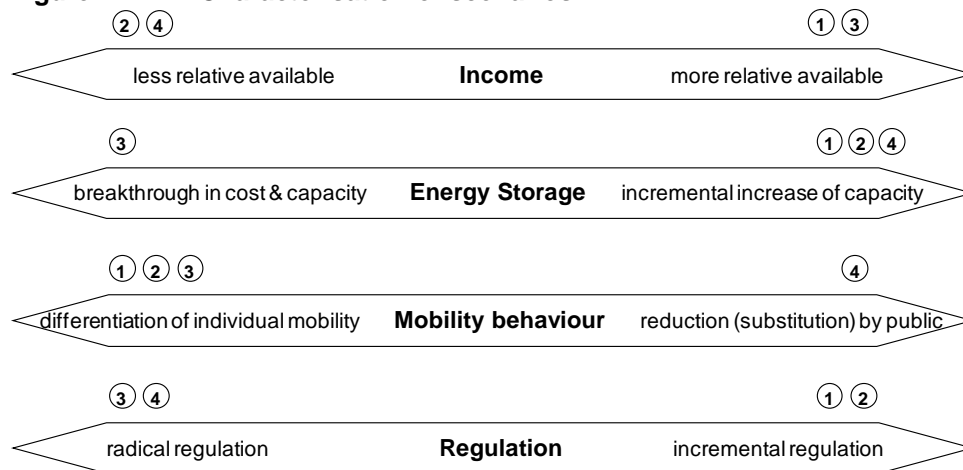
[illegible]

2 4

1 3

less relative available **Income** more relative available

3

1 2 4

breakthrough in cost & capacity **Energy Storage** incremental increase of capacity

1 2 3

4

differentiation of individual mobility **Mobility behaviour** reduction (substitution) by public

3 4

1 2

radical regulation **Regulation** incremental regulation